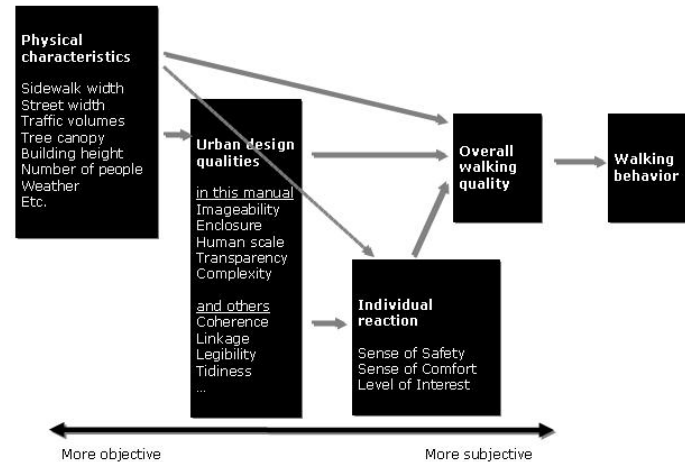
Physical characteristics

Sidewalk width
Street width
Traffic volumes
Tree canopy
Building height
Number of people
Weather
Etc.

Urban design qualities

in this manual
Imageability
Enclosure
Human scale
Transparency
Complexity

and others
Coherence
Linkage
Legibility
Tidiness
...

Overall walking quality

Walking behavior

Individual reaction

Sense of Safety
Sense of Comfort
Level of Interest

More objective

More subjective